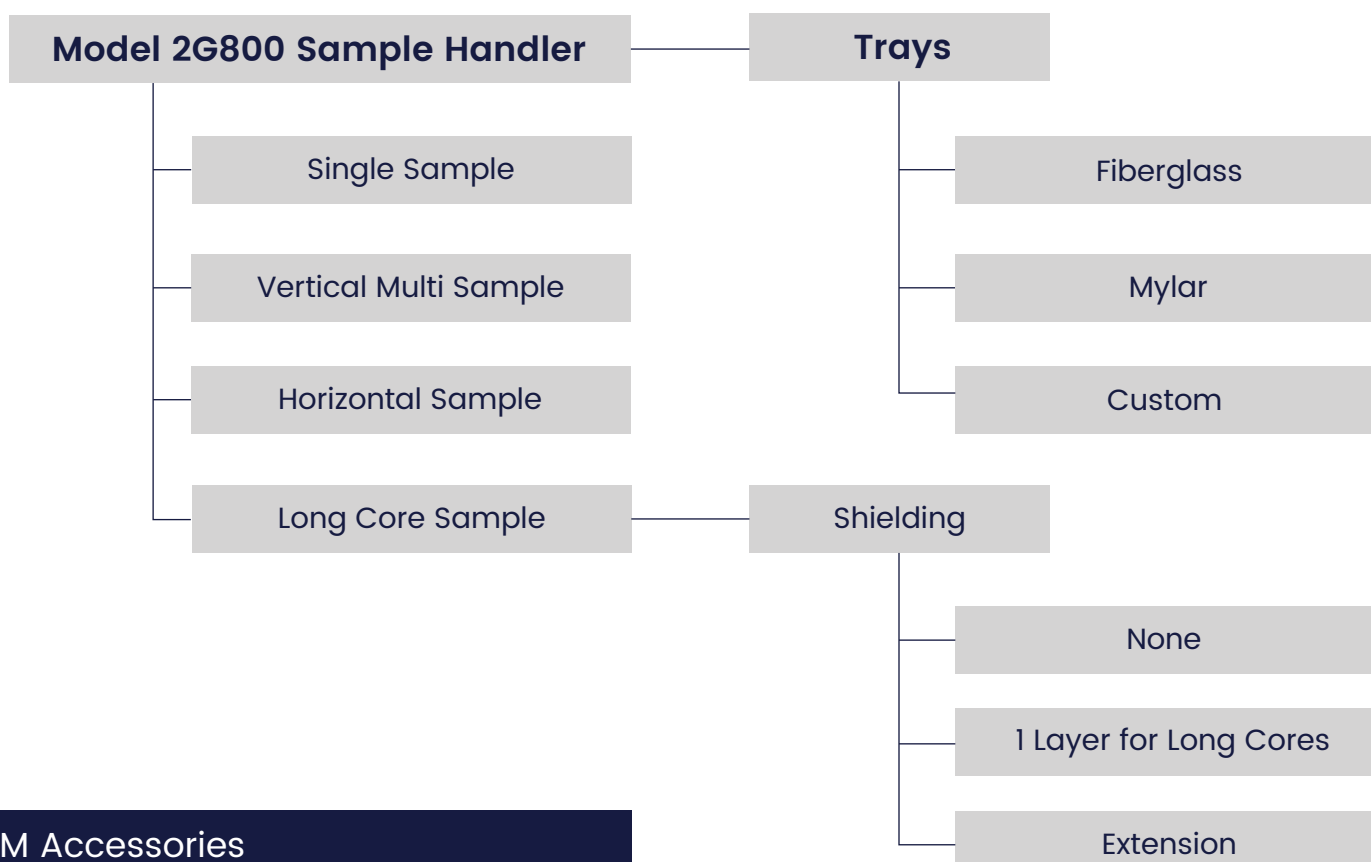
Model 2G800 Sample Handler

Trays

Single Sample

Vertical Multi Sample

Horizontal Sample

Long Core Sample

Fiberglass

Mylar

Custom

Shielding

None

1 Layer for Long Cores

Extension

M Accessories